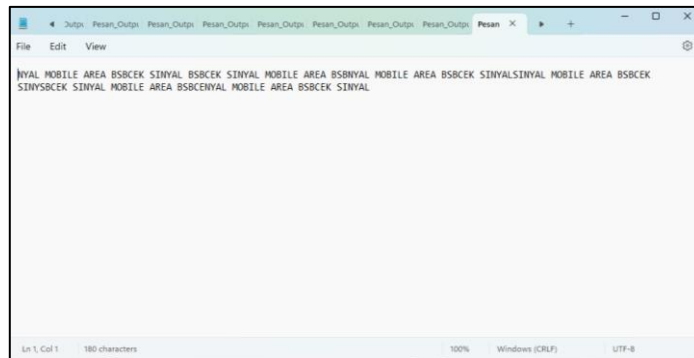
Outpı Pesan_Outpı Pesan_Outpı Pesan_Outpı Pesan_Outpı Pesan_Outpı Pesan_Outpı Pesan_Outpı Pesan ×

File Edit View

NYAL MOBILE AREA BSBCEK SINYAL BSBCEK SINYAL MOBILE AREA BSBNYAL MOBILE AREA BSBCEK SINYALSINYAL MOBILE AREA BSBCEK SINYSBCEK SINYAL MOBILE AREA BSBCENYAL MOBILE AREA BSBCEK SINYAL

Ln 1, Col 1 180 characters 100% Windows (CRLF) UTF-8